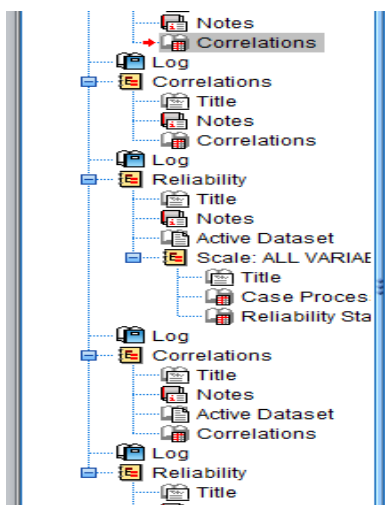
Notes
Correlations
Log
Correlations
Title
Notes
Correlations
Log
Reliability
Title
Notes
Active Dataset
Scale: ALL VARIAE
Title
Case Proces
Reliability Sta
Log
Correlations
Title
Notes
Active Dataset
Correlations
Log
Reliability
Title